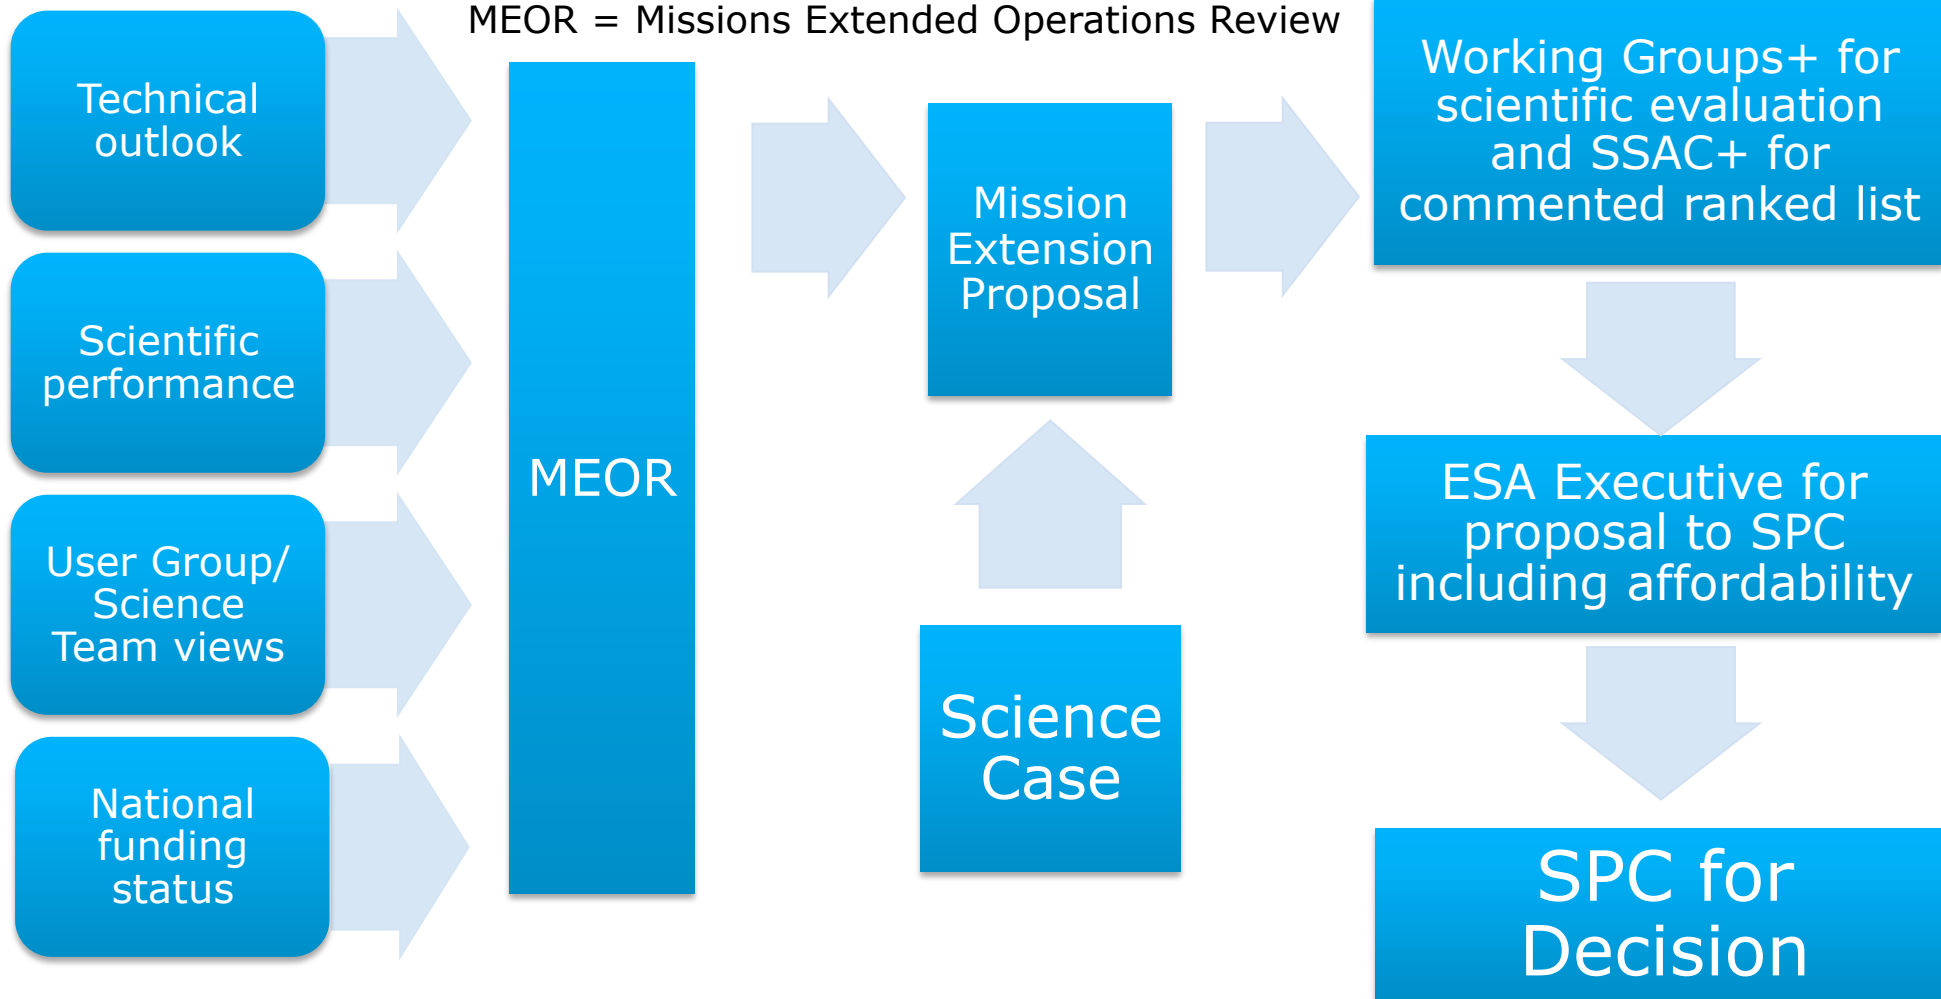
MEOR = Missions Extended Operations Review

Technical outlook

Scientific performance

User Group/ Science Team views

National funding status

MEOR

Mission Extension Proposal

Science Case

Working Groups+ for scientific evaluation and SSAC+ for commented ranked list

ESA Executive for proposal to SPC including affordability

SPC for Decision